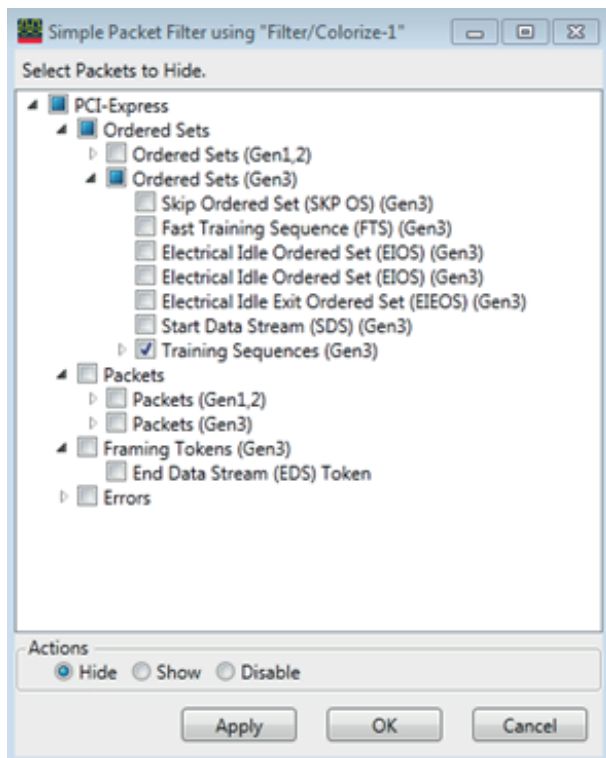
Simple Packet Filter using "Filter/Colorize-1"

Select Packets to Hide.

PCI-Express
Ordered Sets
Ordered Sets (Gen1,2)
Ordered Sets (Gen3)
Skip Ordered Set (SKP OS) (Gen3)
Fast Training Sequence (FTS) (Gen3)
Electrical Idle Ordered Set (EIOS) (Gen3)
Electrical Idle Ordered Set (EIOS) (Gen3)
Electrical Idle Exit Ordered Set (EIEOS) (Gen3)
Start Data Stream (SDS) (Gen3)
Training Sequences (Gen3)
Packets
Packets (Gen1,2)
Packets (Gen3)
Framing Tokens (Gen3)
End Data Stream (EDS) Token
Errors

Actions
Hide Show Disable

Apply OK Cancel